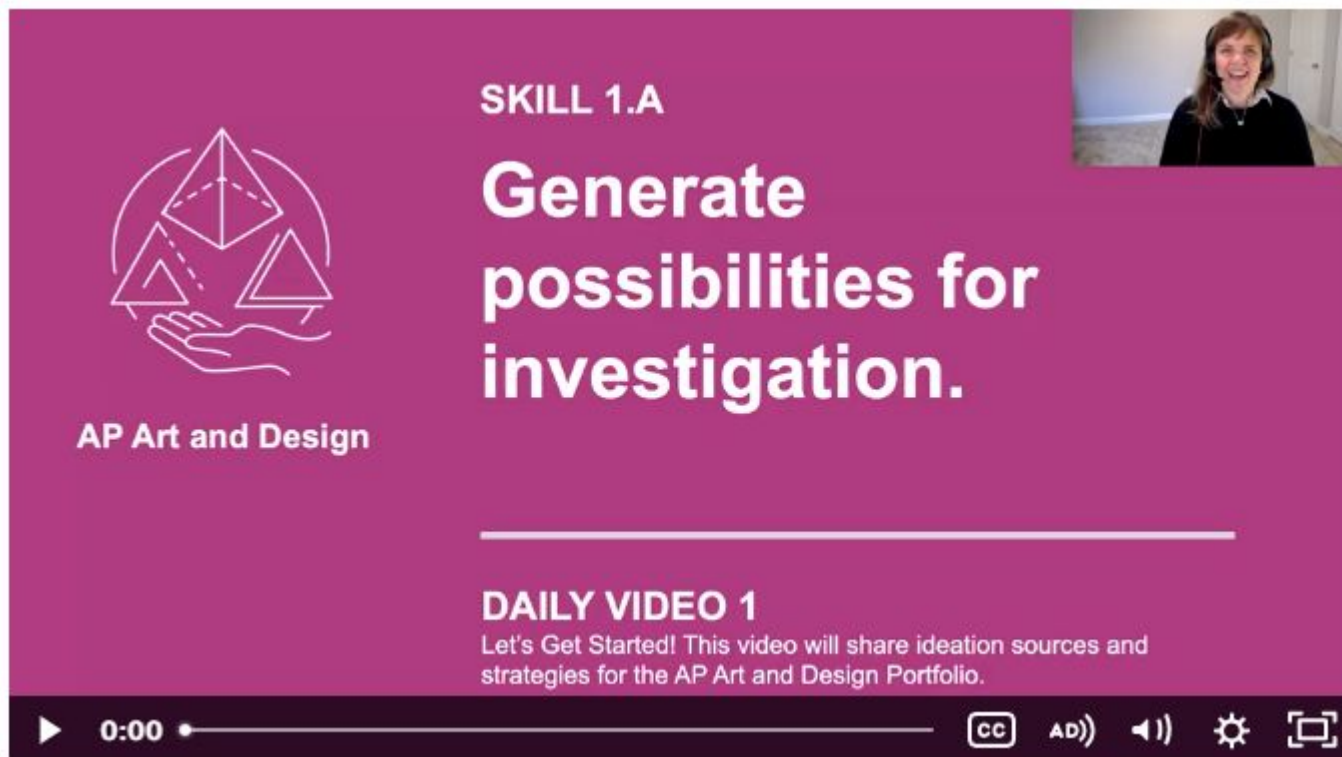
AP Art and Design

SKILL 1.A

Generate possibilities for investigation.

DAILY VIDEO 1

Let's Get Started! This video will share ideation sources and strategies for the AP Art and Design Portfolio.

0:00

CC

AD))